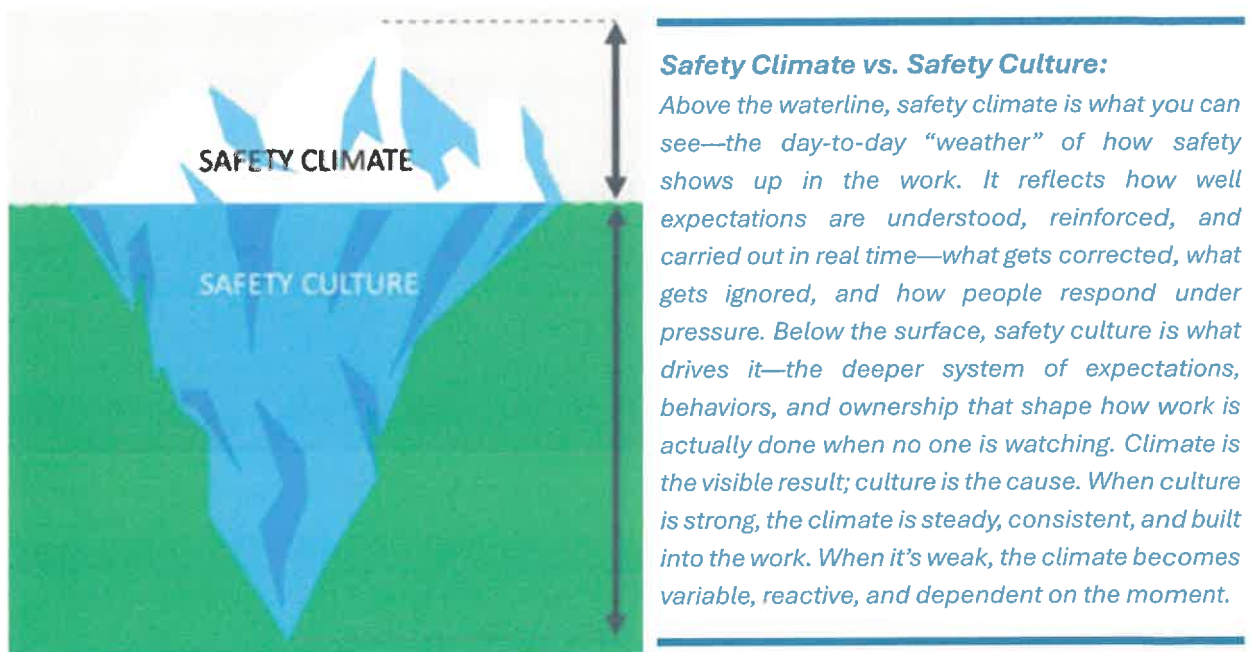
SAFETY CLIMATE

SAFETY CULTURE

Safety Climate vs. Safety Culture:

Above the waterline, safety climate is what you can see—the day-to-day "weather" of how safety shows up in the work. It reflects how well expectations are understood, reinforced, and carried out in real time—what gets corrected, what gets ignored, and how people respond under pressure. Below the surface, safety culture is what drives it—the deeper system of expectations, behaviors, and ownership that shape how work is actually done when no one is watching. Climate is the visible result; culture is the cause. When culture is strong, the climate is steady, consistent, and built into the work. When it's weak, the climate becomes variable, reactive, and dependent on the moment.